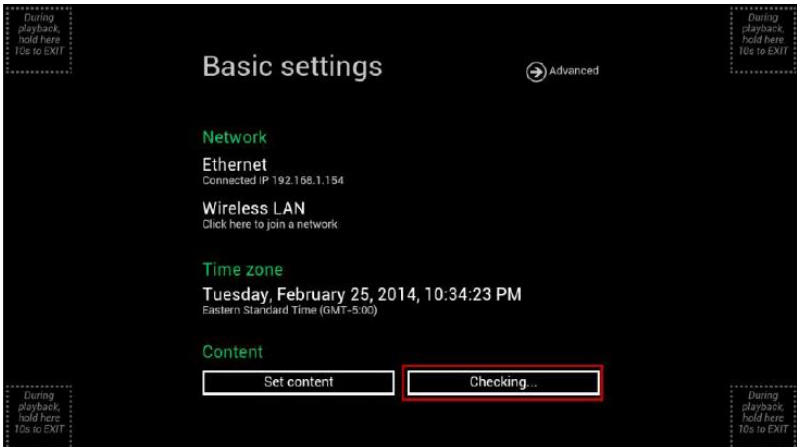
During playback, hold here 10s to EXIT

During playback, hold here 10s to EXIT

Basic settings

Advanced

Network

Ethernet
Connected IP 192.168.1.154

Wireless LAN
Click here to join a network

Time zone

Tuesday, February 25, 2014, 10:34:23 PM
Eastern Standard Time (GMT-5:00)

Content

Set content

Checking...

During playback, hold here 10s to EXIT

During playback, hold here 10s to EXIT